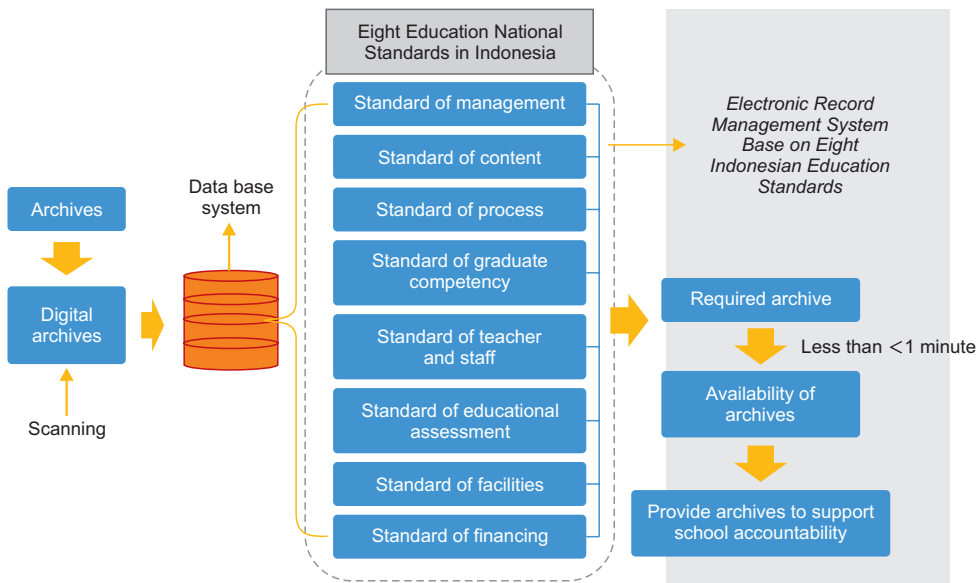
Archives

Digital archives

Scanning

Data base system

Eight Education National Standards in Indonesia

Standard of management

Standard of content

Standard of process

Standard of graduate competency

Standard of teacher and staff

Standard of educational assessment

Standard of facilities

Standard of financing

*Electronic Record Management System Base on Eight Indonesian Education Standards*

Required archive

Less than $<1$ minute

Availability of archives

Provide archives to support school accountability